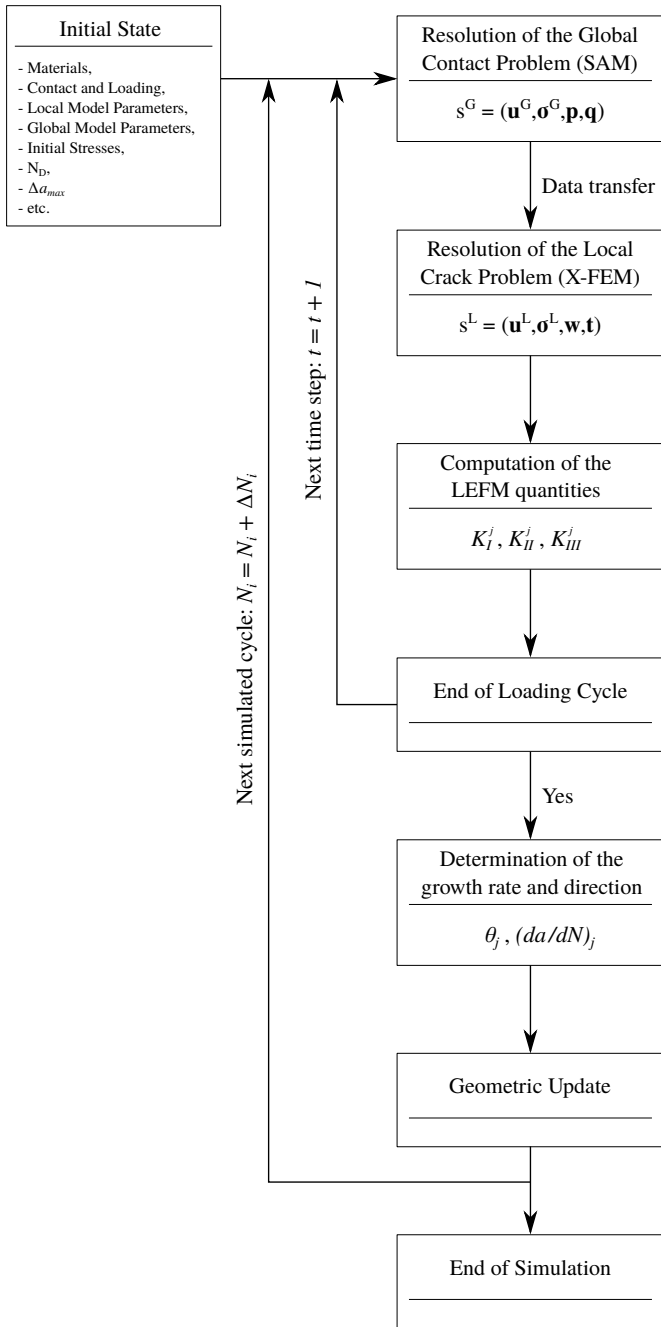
Initial State

- Materials,
- Contact and Loading,
- Local Model Parameters,
- Global Model Parameters,
- Initial Stresses,
- $N_D$,
- $\Delta a_{max}$
- etc.

Resolution of the Global Contact Problem (SAM)

$s^G = (\mathbf{u}^G, \boldsymbol{\sigma}^G, \mathbf{p}, \mathbf{q})$

Data transfer

Resolution of the Local Crack Problem (X-FEM)

$s^L = (\mathbf{u}^L, \boldsymbol{\sigma}^L, \mathbf{w}, \mathbf{t})$

Computation of the LEFM quantities

$K_I^j, K_{II}^j, K_{III}^j$

End of Loading Cycle

Next time step: $t = t + 1$

Yes

Determination of the growth rate and direction

$\theta_j, (da/dN)_j$

Geometric Update

Next simulated cycle: $N_i = N_i + \Delta N_i$

End of Simulation